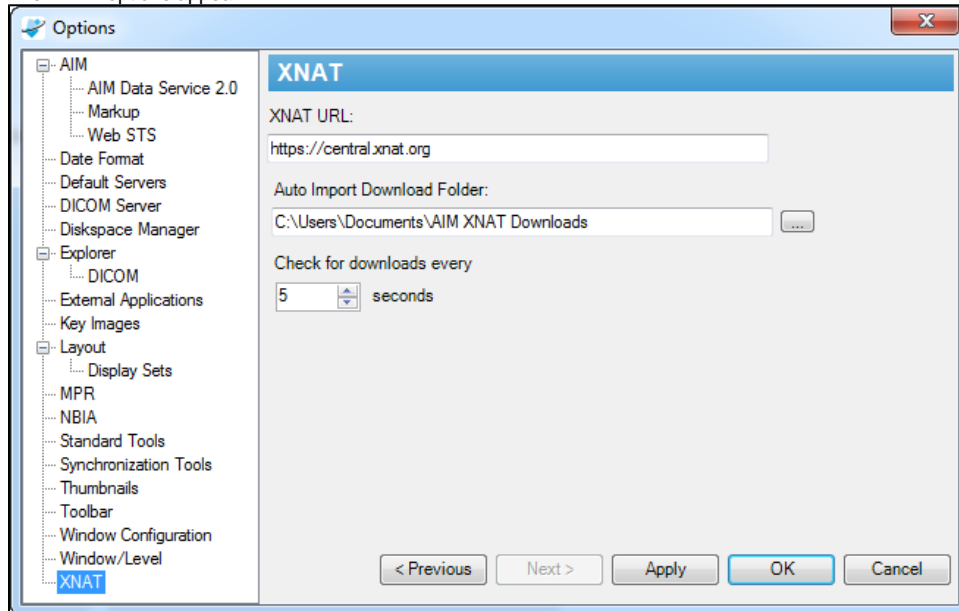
Options

AIM
AIM Data Service 2.0
Markup
Web STS
Date Format
Default Servers
DICOM Server
Diskspace Manager
Explorer
DICOM
External Applications
Key Images
Layout
Display Sets
MPR
NBIA
Standard Tools
Synchronization Tools
Thumbnails
Toolbar
Window Configuration
Window/Level
XNAT

XNAT

XNAT URL:
https://central.xnat.org

Auto Import Download Folder:
C:\Users\Documents\AIM XNAT Downloads
...

Check for downloads every
5 seconds

< Previous
Next >
Apply
OK
Cancel